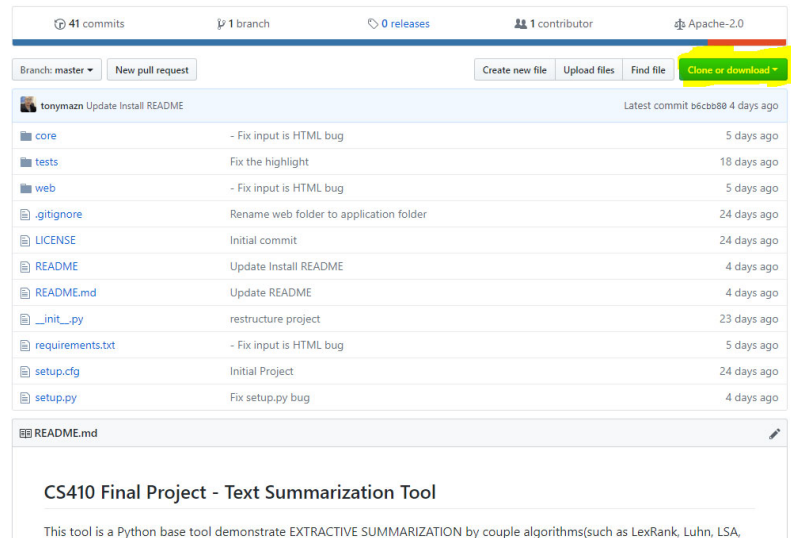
41 commits 1 branch 0 releases 1 contributor Apache-2.0

Branch: master ▾ New pull request Create new file Upload files Find file Clone or download ▾

tonymazn Update Install README Latest commit b6cbb80 4 days ago

| | | |
|---|---|---|
| core | - Fix input is HTML bug | 5 days ago |
| tests | Fix the highlight | 18 days ago |
| web | - Fix input is HTML bug | 5 days ago |
| .gitignore | Rename web folder to application folder | 24 days ago |
| LICENSE | Initial commit | 24 days ago |
| README | Update Install README | 4 days ago |
| README.md | Update README | 4 days ago |
| __init__.py | restructure project | 23 days ago |
| requirements.txt | - Fix input is HTML bug | 5 days ago |
| setup.cfg | Initial Project | 24 days ago |
| setup.py | Fix setup.py bug | 4 days ago |

README.md

CS410 Final Project - Text Summarization Tool

This tool is a Python base tool demonstrate EXTRACTIVE SUMMARIZATION by couple algorithms(such as LexRank, Luhn, LSA,